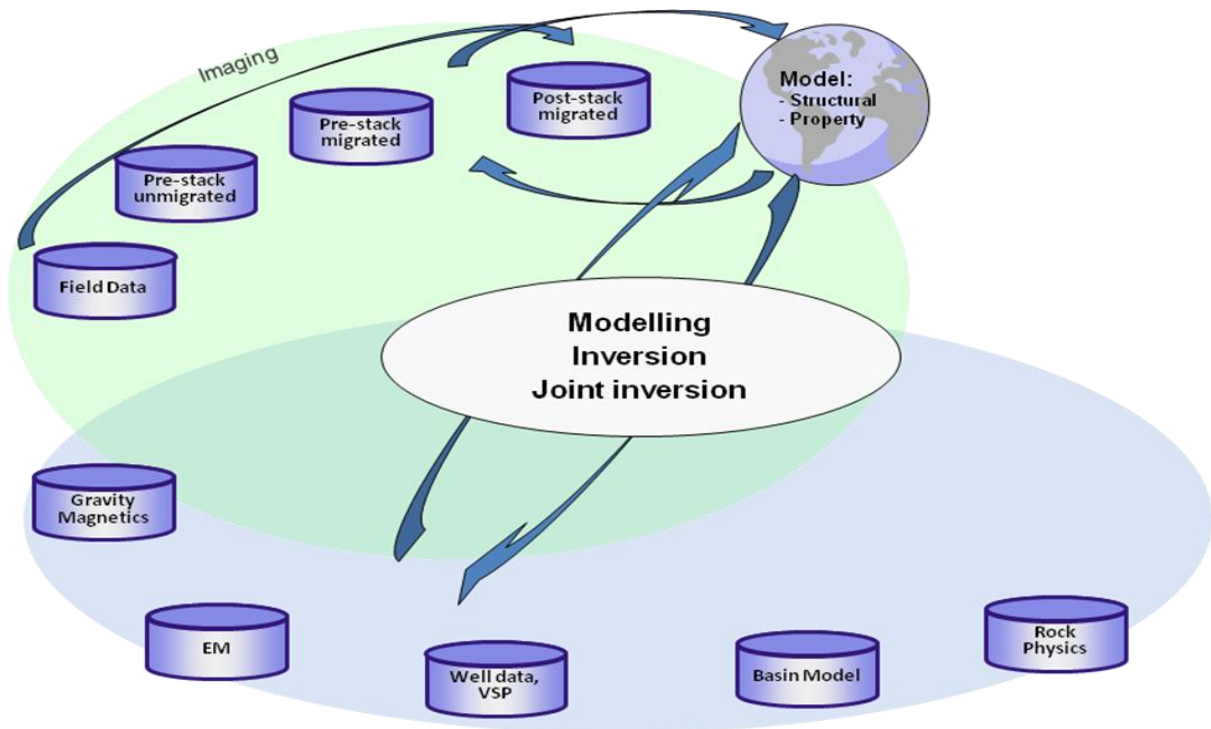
Imaging

Post-stack migrated

Pre-stack migrated

Pre-stack unmigrated

Field Data

Model:
- Structural
- Property

Modelling
Inversion
Joint inversion

Gravity Magnetics

EM

Well data, VSP

Basin Model

Rock Physics